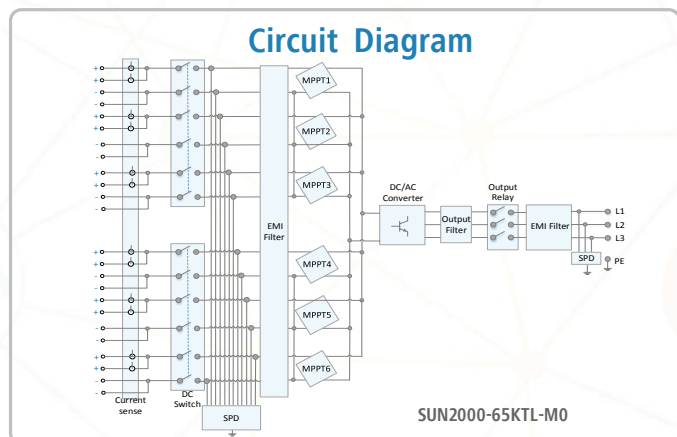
Circuit Diagram

+
+
-
-
+
+
-
-
+
+
-
-
+
+
-
-
+
+
-
-
+
+
-
-

Current sense

DC Switch

SPD

EMI Filter

MPPT1
MPPT2
MPPT3
MPPT4
MPPT5
MPPT6

DC/AC Converter

Output Filter

Output Relay

EMI Filter

SPD

L1
L2
L3
PE

SUN2000-65KTL-M0